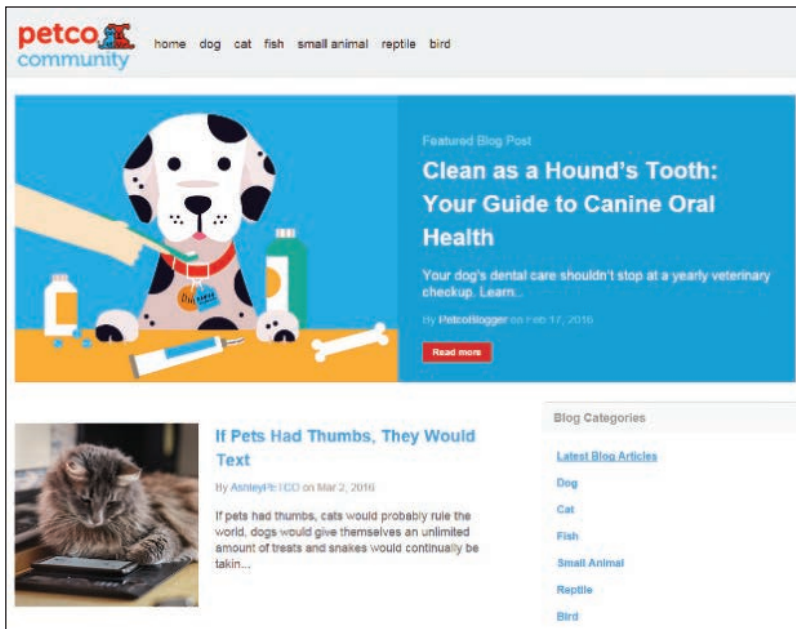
petco community

home dog cat fish small animal reptile bird

Featured Blog Post

Clean as a Hound's Tooth: Your Guide to Canine Oral Health

Your dog's dental care shouldn't stop at a yearly veterinary checkup. Learn...

By PetcoBlogger on Feb 17, 2016

Read more

If Pets Had Thumbs, They Would Text

By AshleyPETCO on Mar 2, 2016

If pets had thumbs, cats would probably rule the world, dogs would give themselves an unlimited amount of treats and snakes would continually be takin...

Blog Categories

Latest Blog Articles

Dog

Cat

Fish

Small Animal

Reptile

Bird